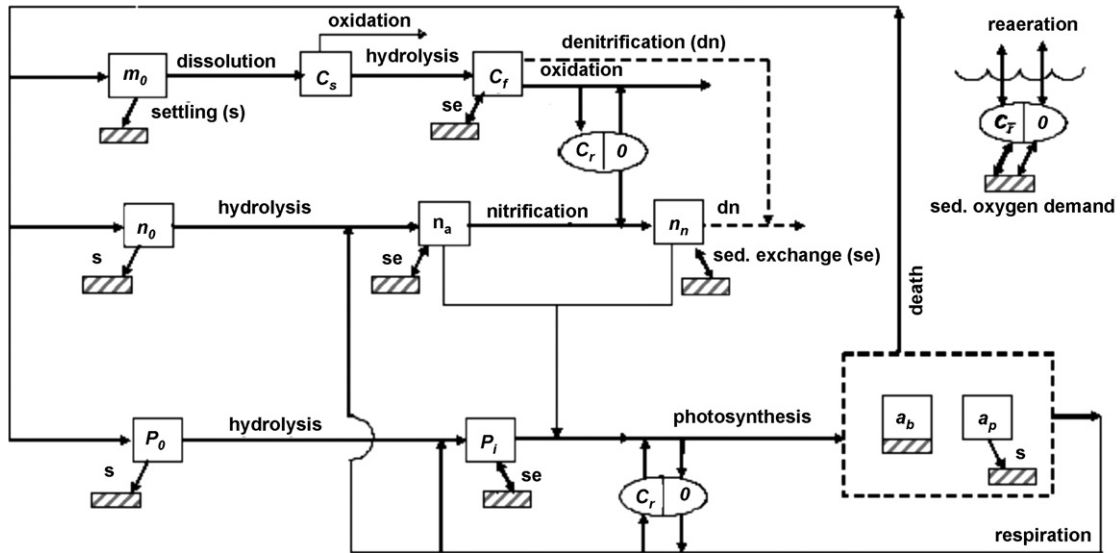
oxidation

$m_0$ dissolution $C_s$ hydrolysis $C_f$ denitrification (dn)

oxidation

settling (s)

se

$C_r$ $0$

reaeration

$C_T$ $0$

sed. oxygen demand

$n_0$ hydrolysis $n_a$ nitrification $n_n$ dn

s se sed. exchange (se)

death

$P_0$ hydrolysis $P_i$ photosynthesis

s se

$C_r$ $0$

$a_b$ $a_p$

s

respiration